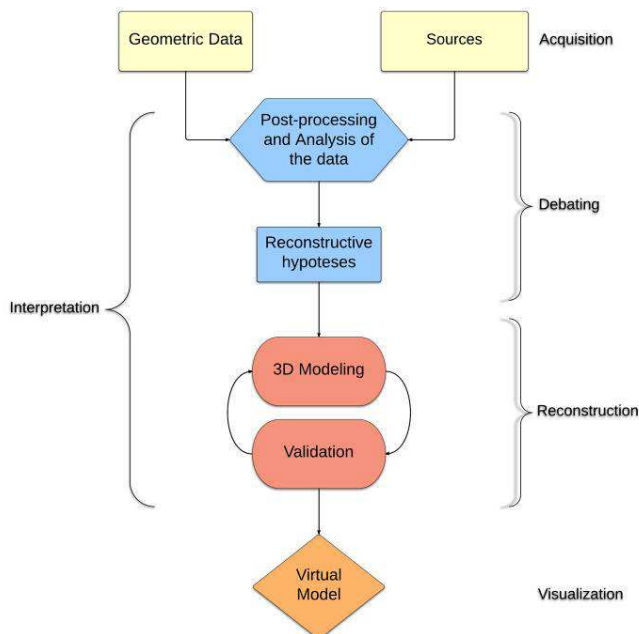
Geometric Data

Sources

Acquisition

Post-processing and Analysis of the data

Debating

Reconstructive hypoteses

Interpretation

3D Modeling

Reconstruction

Validation

Virtual Model

Visualization